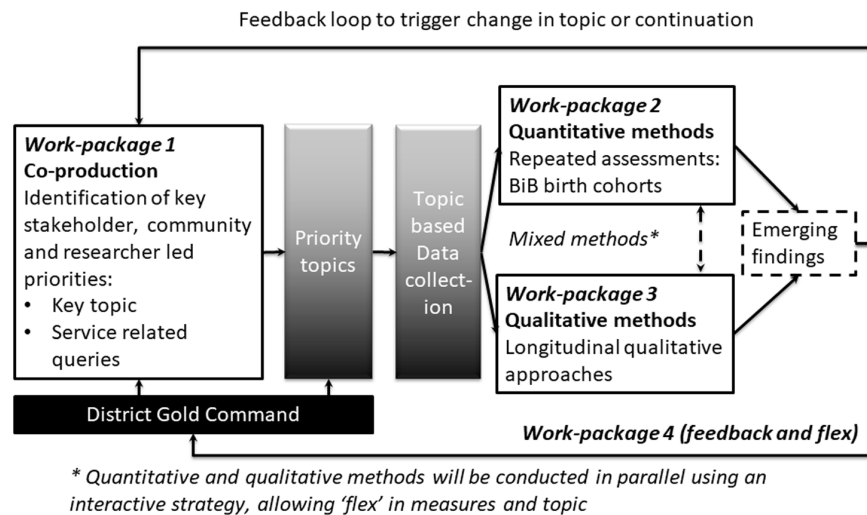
Feedback loop to trigger change in topic or continuation

Work-package 1
Co-production
Identification of key stakeholder, community and researcher led priorities:
• Key topic
• Service related queries

Priority topics

Topic based Data collection

Work-package 2
Quantitative methods
Repeated assessments: BiB birth cohorts

Mixed methods*

Work-package 3
Qualitative methods
Longitudinal qualitative approaches

Emerging findings

District Gold Command

Work-package 4 (feedback and flex)

* Quantitative and qualitative methods will be conducted in parallel using an interactive strategy, allowing 'flex' in measures and topic